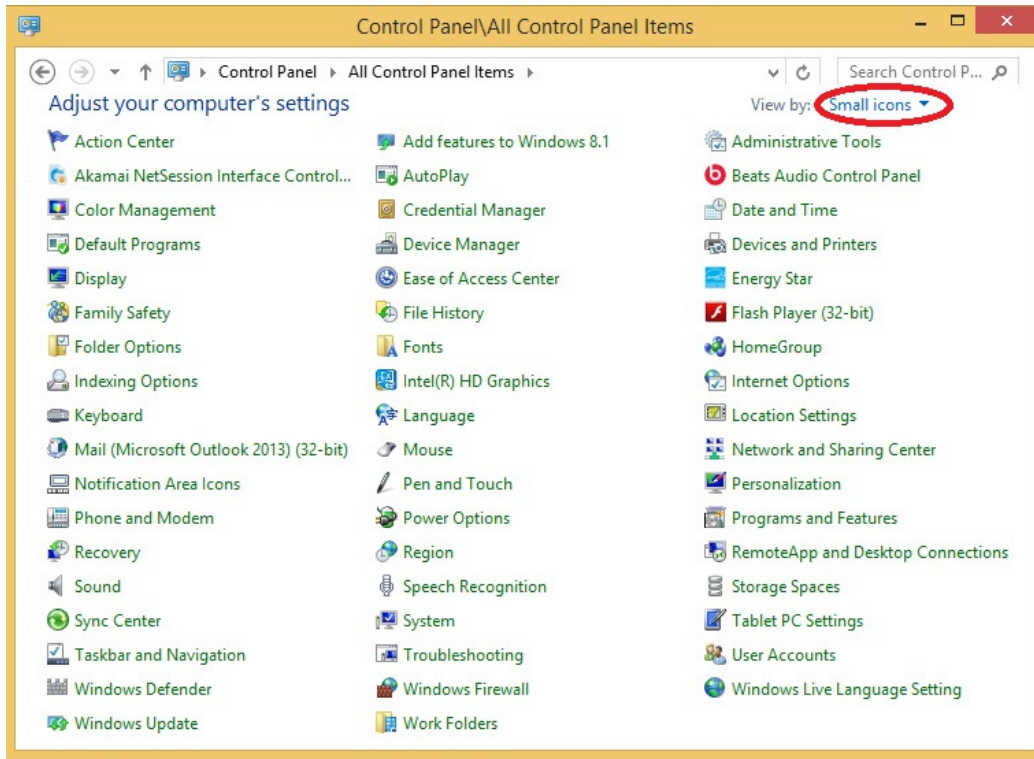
Control Panel\All Control Panel Items

Control Panel ▸ All Control Panel Items ▸

Search Control P...

Adjust your computer's settings

View by: Small icons ▾

Action Center
Akamai NetSession Interface Control...
Color Management
Default Programs
Display
Family Safety
Folder Options
Indexing Options
Keyboard
Mail (Microsoft Outlook 2013) (32-bit)
Notification Area Icons
Phone and Modem
Recovery
Sound
Sync Center
Taskbar and Navigation
Windows Defender
Windows Update

Add features to Windows 8.1
AutoPlay
Credential Manager
Device Manager
Ease of Access Center
File History
Fonts
Intel(R) HD Graphics
Language
Mouse
Pen and Touch
Power Options
Region
Speech Recognition
System
Troubleshooting
Windows Firewall
Work Folders

Administrative Tools
Beats Audio Control Panel
Date and Time
Devices and Printers
Energy Star
Flash Player (32-bit)
HomeGroup
Internet Options
Location Settings
Network and Sharing Center
Personalization
Programs and Features
RemoteApp and Desktop Connections
Storage Spaces
Tablet PC Settings
User Accounts
Windows Live Language Setting